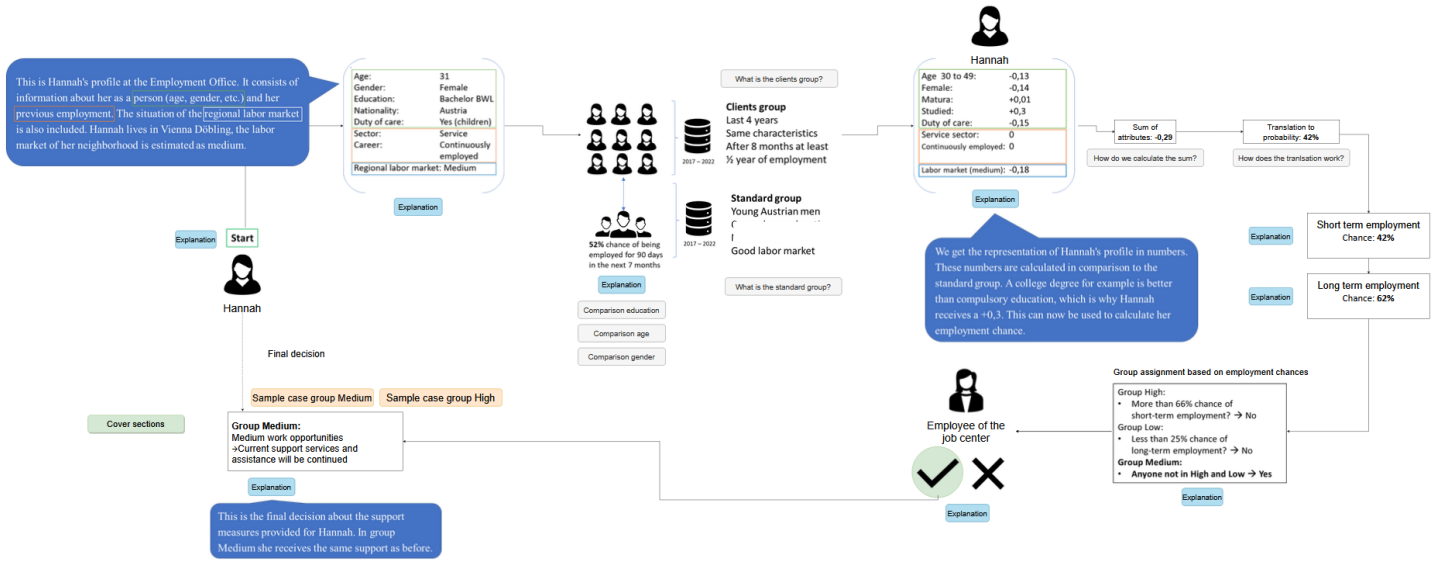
This is Hannah's profile at the Employment Office. It consists of information about her as a person (age, gender, etc.) and her previous employment. The situation of the regional labor market is also included. Hannah lives in Vienna Döbling, the labor market of her neighborhood is estimated as medium.

| | |
|---|---|
| Age: | 31 |
| Gender: | Female |
| Education: | Bachelor BWL |
| Nationality: | Austria |
| Duty of care: | Yes (children) |
| Sector: | Service |
| Career: | Continuously employed |

Regional labor market: Medium

Explanation

Explanation

Start

Hannah

What is the clients group?

2017 – 2022

Clients group
Last 4 years
Same characteristics
After 8 months at least
½ year of employment

52% chance of being employed for 90 days in the next 7 months

2017 – 2022

Standard group
Young Austrian men
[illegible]
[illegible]
Good labor market

Explanation

What is the standard group?

Comparison education

Comparison age

Comparison gender

Hannah

| | |
|---|---|
| Age 30 to 49: | -0,13 |
| Female: | -0,14 |
| Matura: | +0,01 |
| Studied: | +0,3 |
| Duty of care: | -0,15 |
| Service sector: | 0 |
| Continuously employed: | 0 |
| Labor market (medium): | -0,18 |

Explanation

Sum of attributes: -0,29

How do we calculate the sum?

Translation to probability: 42%

How does the tranlsation work?

We get the representation of Hannah's profile in numbers. These numbers are calculated in comparison to the standard group. A college degree for example is better than compulsory education, which is why Hannah receives a +0,3. This can now be used to calculate her employment chance.

Explanation

Short term employment
Chance: 42%

Explanation

Long term employment
Chance: 62%

Final decision

Sample case group Medium

Sample case group High

Cover sections

Group Medium:
Medium work opportunities
→Current support services and assistance will be continued

Explanation

This is the final decision about the support measures provided for Hannah. In group Medium she receives the same support as before.

Employee of the job center

Explanation

Group assignment based on employment chances

Group High:
• More than 66% chance of short-term employment? → No
Group Low:
• Less than 25% chance of long-term employment? → No
Group Medium:
• Anyone not in High and Low → Yes

Explanation